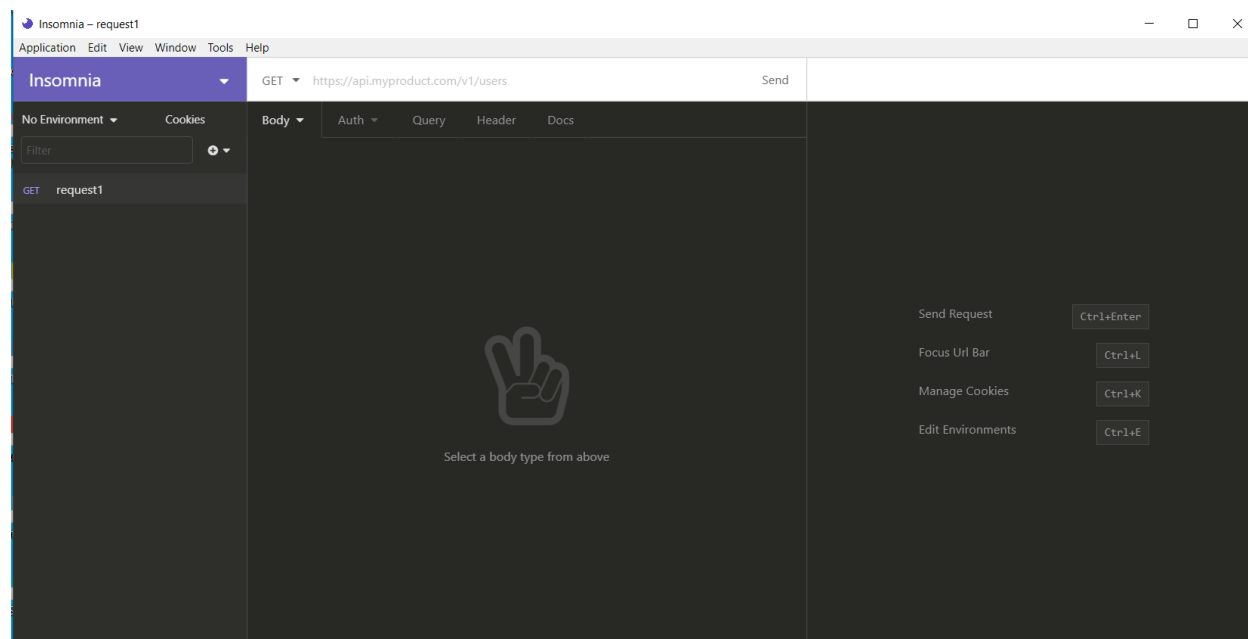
Insomnia – request1

Application Edit View Window Tools Help

Insomnia

GET https://api.myproduct.com/v1/users Send

No Environment Cookies

Filter

GET request1

Body Auth Query Header Docs

Select a body type from above

Send Request Ctrl+Enter

Focus Url Bar Ctrl+L

Manage Cookies Ctrl+K

Edit Environments Ctrl+E